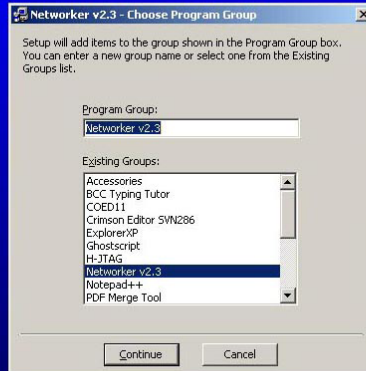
Networker v2.3 - Choose Program Group

Setup will add items to the group shown in the Program Group box. You can enter a new group name or select one from the Existing Groups list.

Program Group:

Networker v2.3

Existing Groups:

Accessories
BCC Typing Tutor
COED11
Crimson Editor SVN286
ExplorerXP
Ghostscript
H-JTAG
Networker v2.3
Notepad++
PDF Merge Tool

Continue

Cancel